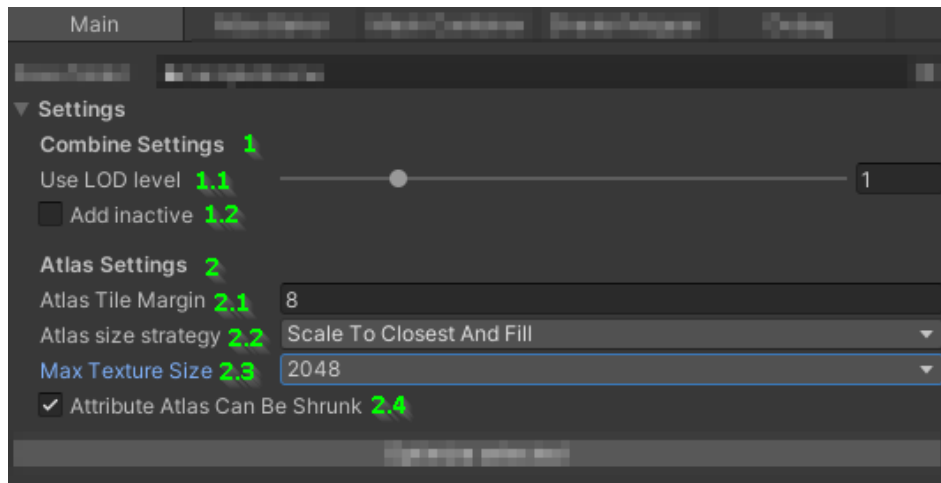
Main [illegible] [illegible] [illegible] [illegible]

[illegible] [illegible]

Settings

Combine Settings 1

Use LOD level 1.1 1

Add inactive 1.2

Atlas Settings 2

Atlas Tile Margin 2.1 8

Atlas size strategy 2.2 Scale To Closest And Fill

Max Texture Size 2.3 2048

Attribute Atlas Can Be Shrunk 2.4

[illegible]